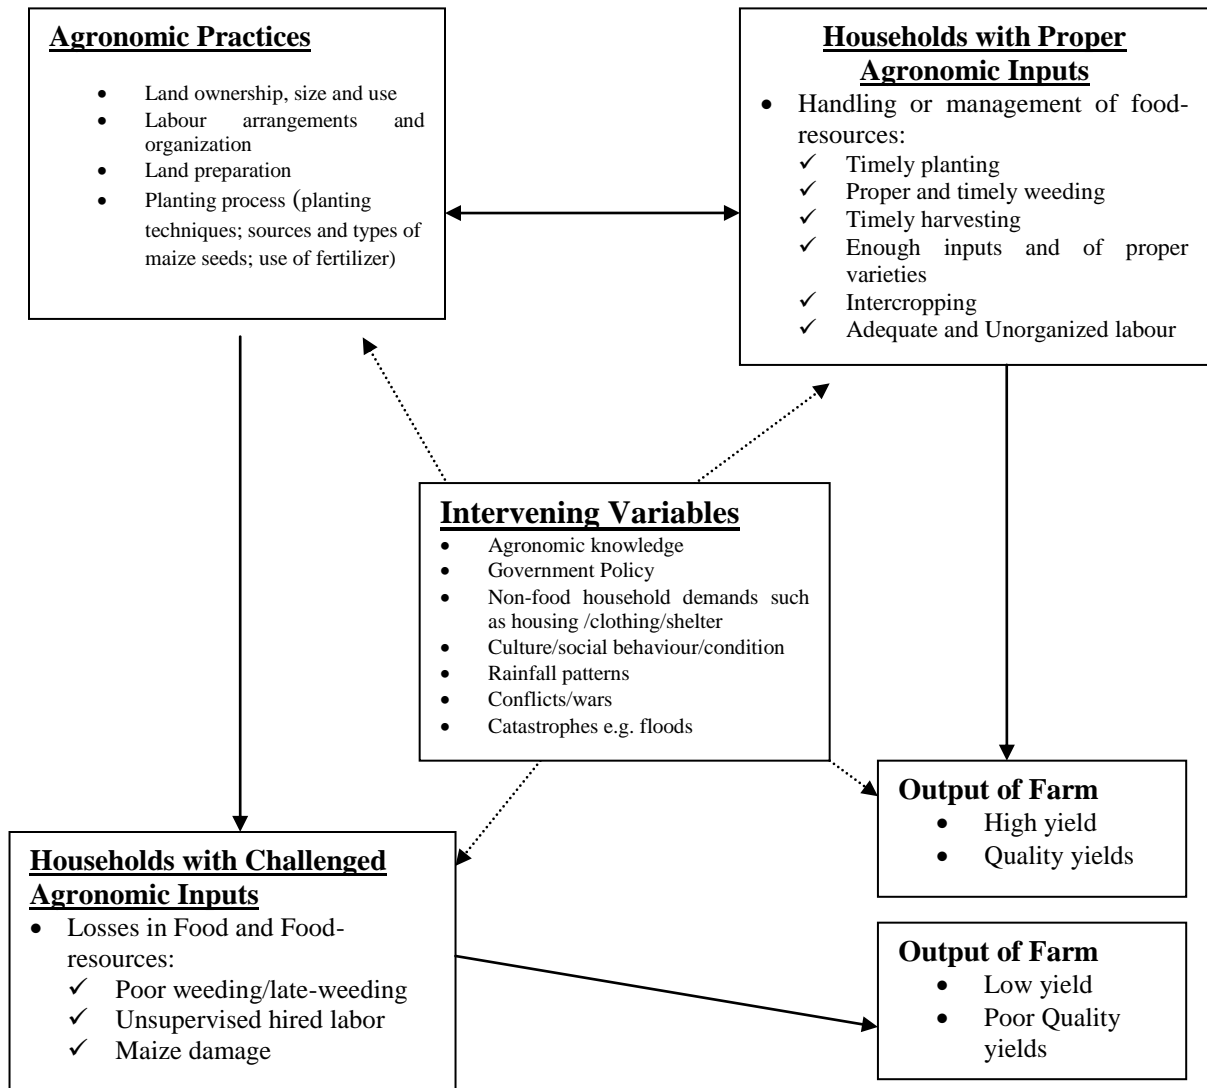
**Agronomic Practices**

- Land ownership, size and use
- Labour arrangements and organization
- Land preparation
- Planting process (planting techniques; sources and types of maize seeds; use of fertilizer)

**Households with Proper Agronomic Inputs**

- Handling or management of food-resources:
  ✓ Timely planting
  ✓ Proper and timely weeding
  ✓ Timely harvesting
  ✓ Enough inputs and of proper varieties
  ✓ Intercropping
  ✓ Adequate and Unorganized labour

**Intervening Variables**

- Agronomic knowledge
- Government Policy
- Non-food household demands such as housing /clothing/shelter
- Culture/social behaviour/condition
- Rainfall patterns
- Conflicts/wars
- Catastrophes e.g. floods

**Output of Farm**

- High yield
- Quality yields

**Households with Challenged Agronomic Inputs**

- Losses in Food and Food-resources:
  ✓ Poor weeding/late-weeding
  ✓ Unsupervised hired labor
  ✓ Maize damage

**Output of Farm**

- Low yield
- Poor Quality yields